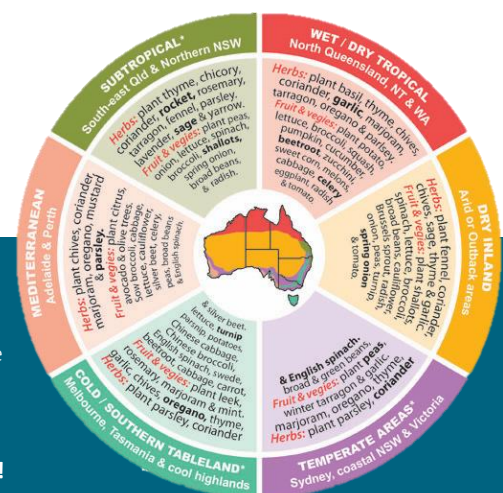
SUBTROPICAL*
South-east Qld & Northern NSW

Herbs: plant thyme, chicory, coriander, rocket, rosemary, tarragon, fennel, parsley, lavender, sage & yarrow.
Fruit & vegies: plant peas, onion, lettuce, spinach, broccoli, shallots, spring onion, broad beans & radish.

WET / DRY TROPICAL
North Queensland, NT & WA

Herbs: plant basil, thyme, chives, coriander, garlic, marjoram, tarragon, oregano & parsley.
Fruit & vegies: plant potato, lettuce, broccoli, squash, pumpkin, cucumber, beetroot, zucchini, sweet corn, melons, cabbage, celery, eggplant, radish & tomato.

DRY INLAND
Arid or Outback areas

Herbs: plant fennel, coriander, chives, sage, thyme & garlic.
Fruit & vegies: plant shallots, spinach, broccoli, broad beans, cauliflower, Brussels sprout, radish, onion, swede, turnip, spring onion & tomato.

TEMPERATE AREAS*
Sydney, coastal NSW & Victoria

Herbs: plant parsley, coriander, marjoram, oregano, thyme, winter tarragon & garlic.
Fruit & vegies: plant peas, broad & green beans, & English spinach.

COLD / SOUTHERN TABLELAND*
Melbourne, Tasmania & cool highlands

Herbs: plant parsley, coriander, garlic, chives, oregano, thyme, rosemary, marjoram & mint.
Fruit & vegies: plant leek, beetroot, cabbage, carrot, English spinach, swede, Chinese broccoli, Chinese cabbage, parsnip, potatoes, lettuce, turnip & silver beet.

MEDITERRANEAN
Adelaide & Perth

Herbs: plant chives, coriander, marjoram, oregano, mustard & parsley.
Fruit & vegies: plant citrus, avocado & olive trees, sow broccoli, cabbage, lettuce, cauliflower, silver beet, leek, peas, broad beans & English spinach.